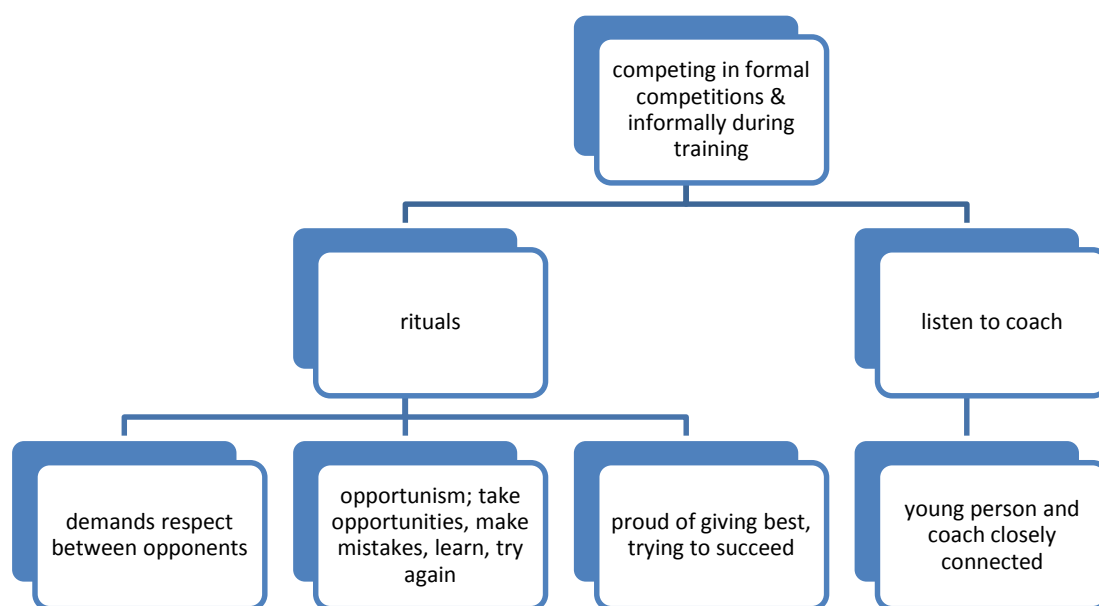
competing in formal competitions & informally during training

rituals

listen to coach

demands respect between opponents

opportunism; take opportunities, make mistakes, learn, try again

proud of giving best, trying to succeed

young person and coach closely connected